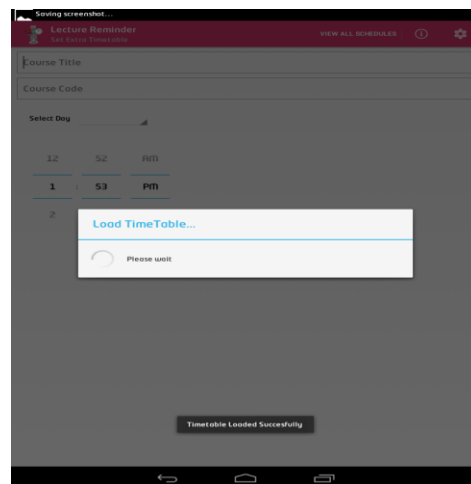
Saving screenshot...

Lecture Reminder
Set Extra Timetable

VIEW ALL SCHEDULES

Course Title

Course Code

Select Day

12 52 AM
1 : 53 PM
2

Load TimeTable...

Please wait

Timetable Loaded Succesfully